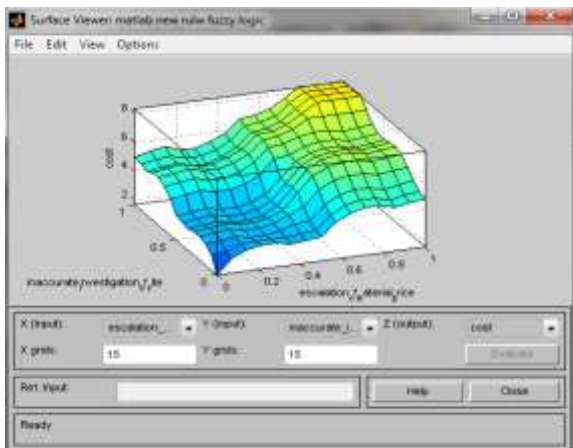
Surface Viewer: matlab new rule fuzzy logic

File Edit View Options

8
6
4
2
cost

1
0.5
0

inaccurate_investigation_of_site

0 0.2 0.4 0.6 0.8 1
escalation_of_material_price

X (input): escalation_...
Y (input): inaccurate_i...
Z (output): cost
X grids: 15
Y grids: 15
Evaluate

Ref. Input:
Help
Close

Ready